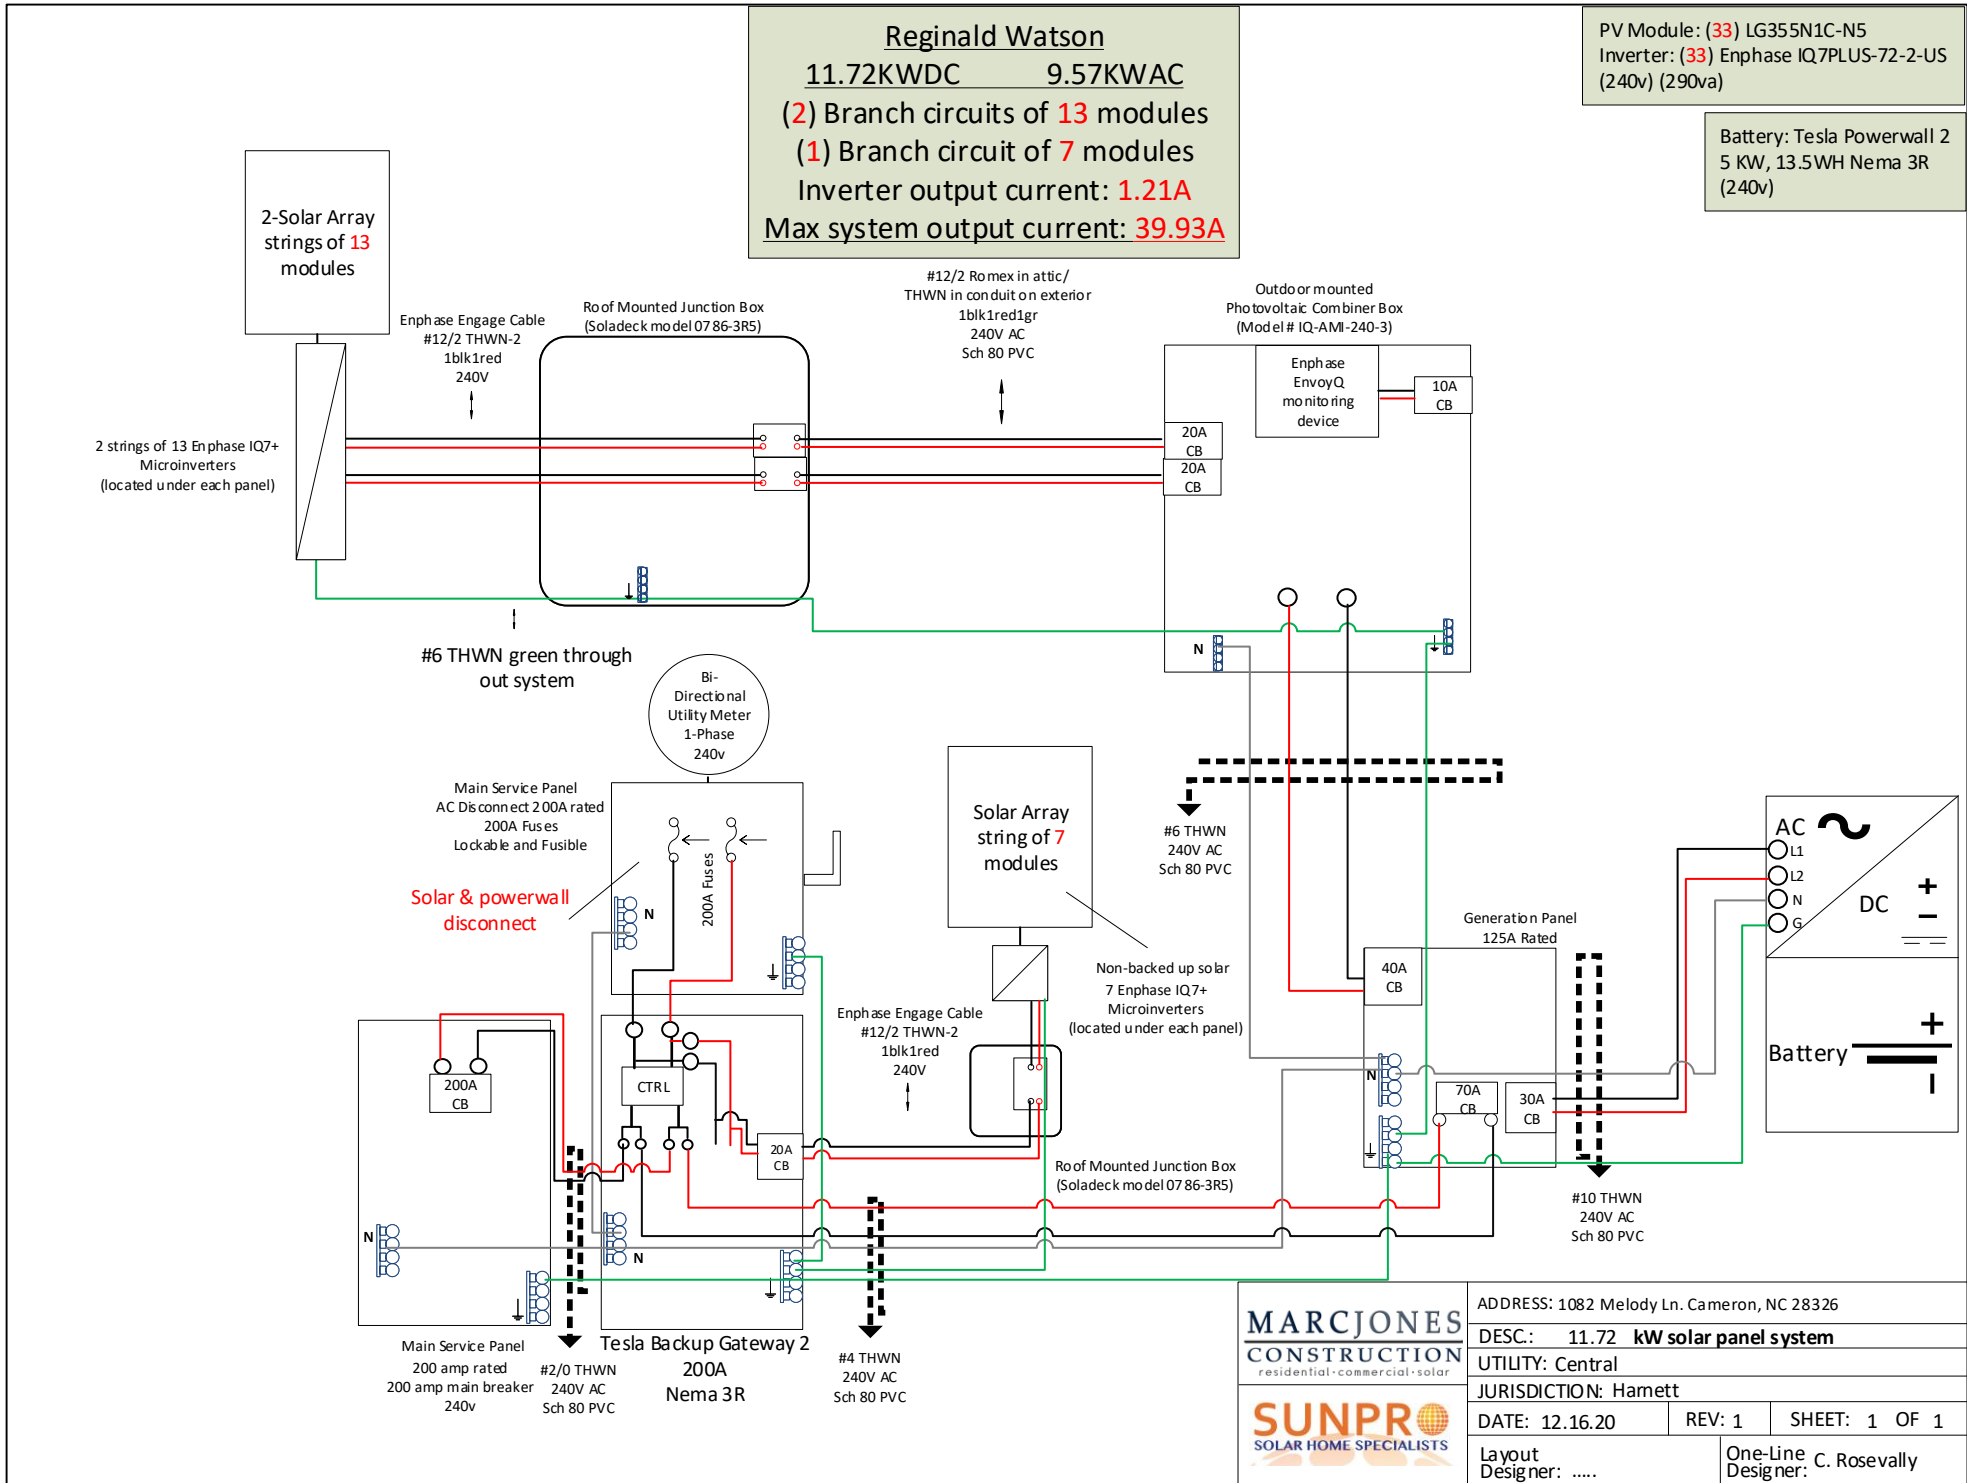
Reginald Watson
11.72KWDC 9.57KWAC
(2) Branch circuits of 13 modules
(1) Branch circuit of 7 modules
Inverter output current: 1.21A
Max system output current: 39.93A

PV Module: (33) LG355N1C-N5
Inverter: (33) Enphase IQ7PLUS-72-2-US (240v) (290va)

Battery: Tesla Powerwall 2
5 KW, 13.5WH Nema 3R
(240v)

2-Solar Array strings of 13 modules

Enphase Engage Cable
#12/2 THWN-2
1blk1red
240V

Roof Mounted Junction Box
(Soladeck model 0786-3R5)

#12/2 Romex in attic/
THWN in conduit on exterior
1blk1red1gr
240V AC
Sch 80 PVC

Outdoor mounted
Photovoltaic Combiner Box
(Model # IQ-AMI-240-3)

Enphase EnvoyQ monitoring device

10A CB

20A CB

20A CB

2 strings of 13 Enphase IQ7+ Microinverters
(located under each panel)

N

#6 THWN green through out system

Bi-Directional Utility Meter
1-Phase
240v

Main Service Panel
AC Disconnect 200A rated
200A Fuses
Lockable and Fusible

Solar & powerwall disconnect

N

200A Fuses

Solar Array string of 7 modules

#6 THWN
240V AC
Sch 80 PVC

AC
L1
L2
N
G
DC
+
–

Generation Panel
125A Rated

40A CB

Non-backed up solar
7 Enphase IQ7+
Microinverters
(located under each panel)

Enphase Engage Cable
#12/2 THWN-2
1blk1red
240V

Battery
+
–

N

70A CB

30A CB

200A CB

CTRL

20A CB

Roof Mounted Junction Box
(Soladeck model 0786-3R5)

#10 THWN
240V AC
Sch 80 PVC

N

N

Main Service Panel
200 amp rated
200 amp main breaker
240v

#2/0 THWN
240V AC
Sch 80 PVC

Tesla Backup Gateway 2
200A
Nema 3R

#4 THWN
240V AC
Sch 80 PVC

MARCJONES
CONSTRUCTION
residential·commercial·solar

SUNPRO
SOLAR HOME SPECIALISTS

ADDRESS: 1082 Melody Ln. Cameron, NC 28326
DESC.: 11.72 kW solar panel system
UTILITY: Central
JURISDICTION: Harnett
DATE: 12.16.20
REV: 1
SHEET: 1 OF 1
Layout Designer: .....
One-Line Designer: C. Rosevally